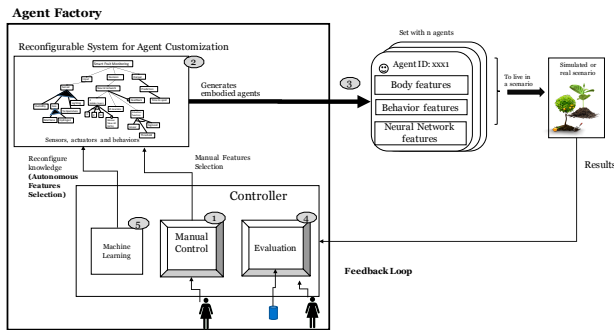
Agent Factory

Reconfigurable System for Agent Customization

2

Sensors, actuators and behaviors

Generates embodied agents

3

Set with n agents

Agent ID: xxx1

Body features

Behavior features

Neural Network features

To live in a scenario

Simulated or real scenario

Results

Reconfigure knowledge (Autonomous Features Selection)

Manual Features Selection

Controller

5

Machine Learning

1

Manual Control

4

Evaluation

Feedback Loop